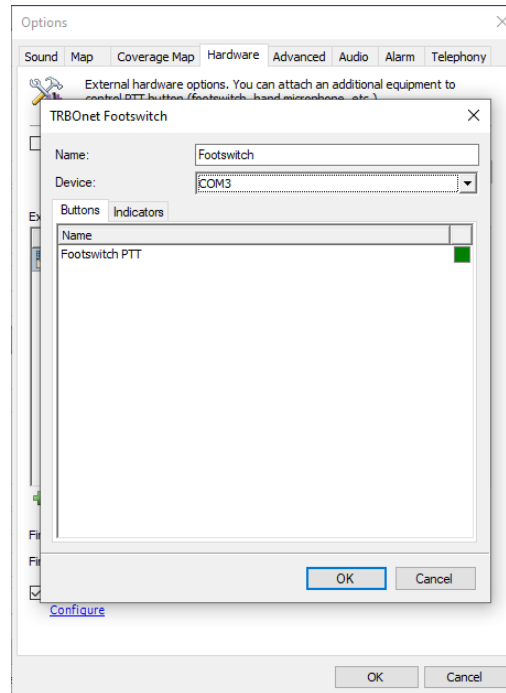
Options

Sound | Map | Coverage Map | Hardware | Advanced | Audio | Alarm | Telephony

External hardware options. You can attach an additional equipment to control PTT button (footswitch, hand microphone, etc.)

TRBOnet Footswitch

Name: Footswitch

Device: COM3

Buttons | Indicators

| Name | |
|---|---|
| Footswitch PTT | |

OK Cancel

Ex

Fi

Fi

Configure

OK Cancel